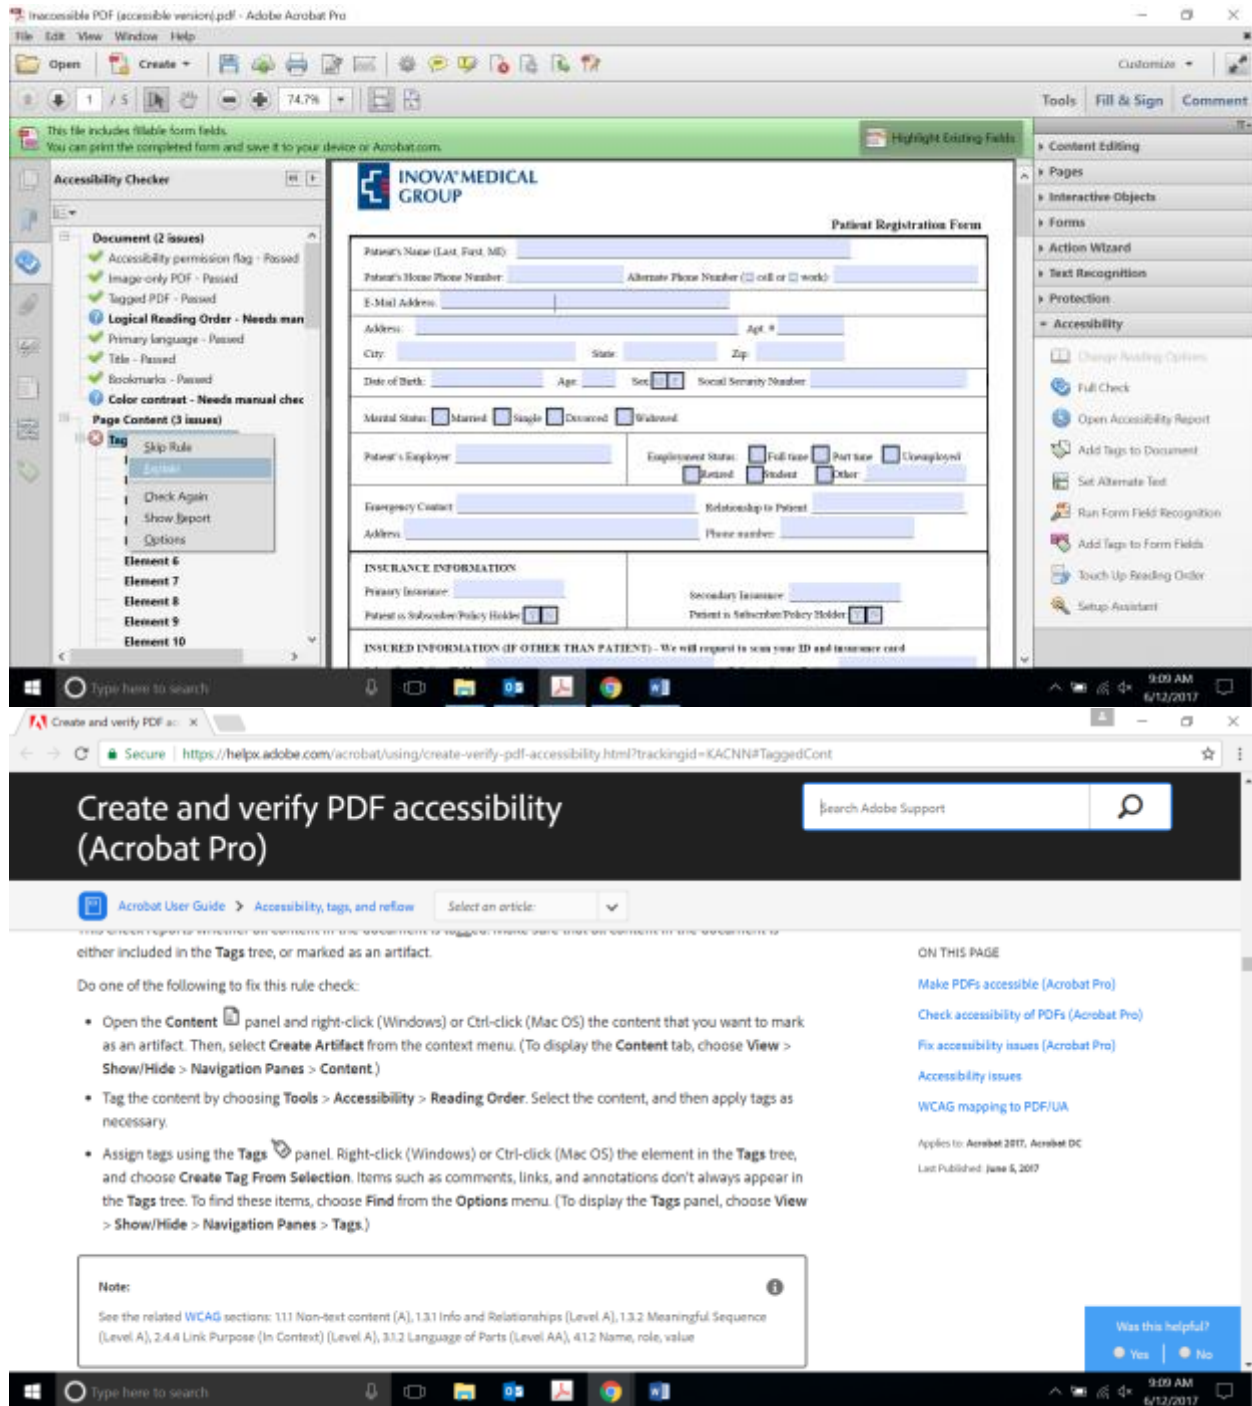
Inaccessible PDF (accessible version).pdf - Adobe Acrobat Pro

File Edit View Window Help

Open Create Customize

1 / 5 74.7% Tools Fill & Sign Comment

This file includes fillable form fields.
You can print the completed form and save it to your device or Acrobat.com.

Highlight Existing Fields

Accessibility Checker

Document (2 issues)
Accessibility permission flag - Passed
Image-only PDF - Passed
Tagged PDF - Passed
Logical Reading Order - Needs man
Primary language - Passed
Title - Passed
Bookmarks - Passed
Color contrast - Needs manual chec
Page Content (3 issues)
Tag
Skip Rule
Explain
Check Again
Show Report
Options
Element 6
Element 7
Element 8
Element 9
Element 10

INOVA MEDICAL GROUP

Patient Registration Form

Patient's Name (Last, First, MI):
Patient's Home Phone Number: Alternate Phone Number (☐ cell or ☐ work):
E-Mail Address:
Address: Apt. #
City: State: Zip:
Date of Birth: Age: Sex:
Social Security Number:
Marital Status: Married Single Divorced Widowed
Patient's Employer: Employment Status: Full time Part time Unemployed Retired Student Other
Emergency Contact: Relationship to Patient:
Address: Phone number:
INSURANCE INFORMATION
Primary Insurance: Secondary Insurance:
Patient is Subscriber/Policy Holder Patient is Subscriber/Policy Holder
INSURED INFORMATION (IF OTHER THAN PATIENT) - We will request to scan your ID and insurance card

Content Editing
Pages
Interactive Objects
Forms
Action Wizard
Text Recognition
Protection
Accessibility
Change Reading Options
Full Check
Open Accessibility Report
Add Tags to Document
Set Alternate Text
Run Form Field Recognition
Add Tags to Form Fields
Touch Up Reading Order
Setup Assistant

Type here to search
9:09 AM
6/12/2017

Create and verify PDF ac ×

Secure https://helpx.adobe.com/acrobat/using/create-verify-pdf-accessibility.html?trackingid=KACNN#TaggedCont

Create and verify PDF accessibility (Acrobat Pro)

Search Adobe Support

Acrobat User Guide > Accessibility, tags, and reflow Select an article:

either included in the Tags tree, or marked as an artifact.

Do one of the following to fix this rule check:

• Open the Content panel and right-click (Windows) or Ctrl-click (Mac OS) the content that you want to mark as an artifact. Then, select Create Artifact from the context menu. (To display the Content tab, choose View > Show/Hide > Navigation Panes > Content.)

• Tag the content by choosing Tools > Accessibility > Reading Order. Select the content, and then apply tags as necessary.

• Assign tags using the Tags panel. Right-click (Windows) or Ctrl-click (Mac OS) the element in the Tags tree, and choose Create Tag From Selection. Items such as comments, links, and annotations don't always appear in the Tags tree. To find these items, choose Find from the Options menu. (To display the Tags panel, choose View > Show/Hide > Navigation Panes > Tags.)

Note:
See the related WCAG sections: 1.1.1 Non-text content (A), 1.3.1 Info and Relationships (Level A), 1.3.2 Meaningful Sequence (Level A), 2.4.4 Link Purpose (In Context) (Level A), 3.1.2 Language of Parts (Level AA), 4.1.2 Name, role, value

ON THIS PAGE
Make PDFs accessible (Acrobat Pro)
Check accessibility of PDFs (Acrobat Pro)
Fix accessibility issues (Acrobat Pro)
Accessibility issues
WCAG mapping to PDF/UA

Applies to: Acrobat 2017, Acrobat DC
Last Published: June 5, 2017

Was this helpful?
Yes | No

Type here to search
9:09 AM
6/12/2017